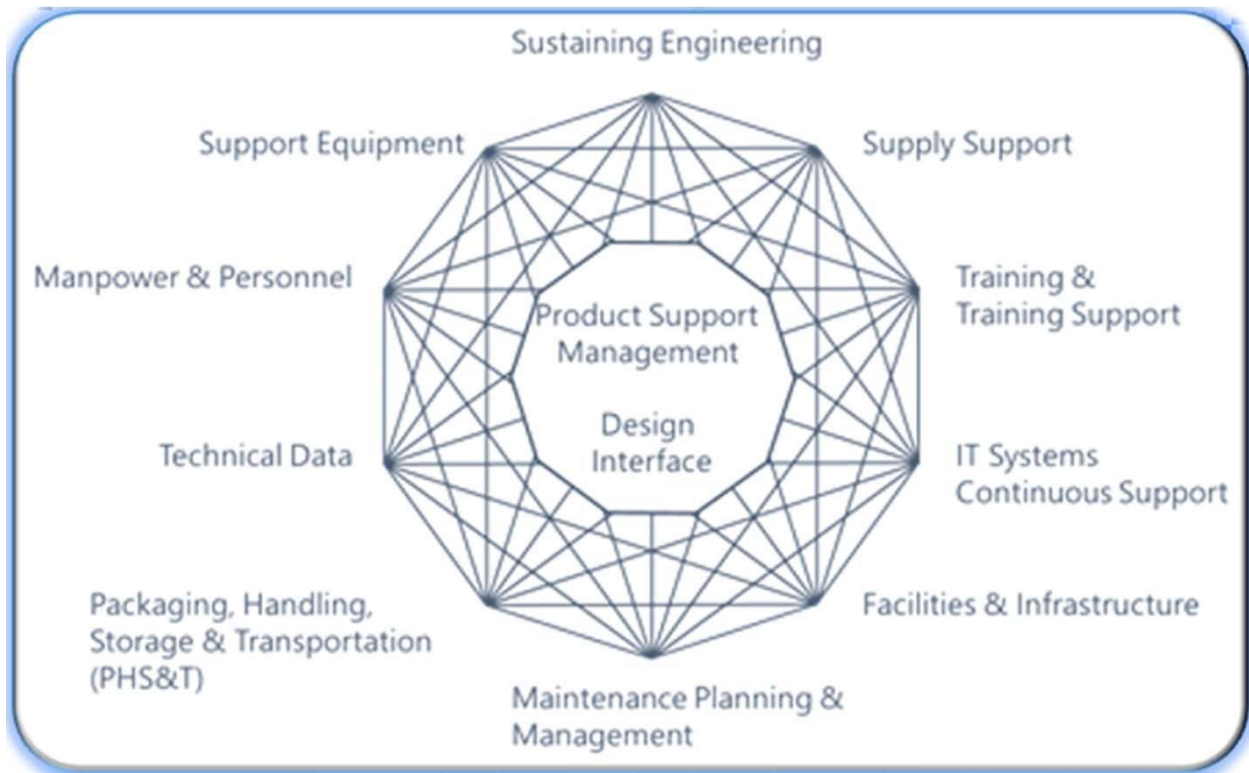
Sustaining Engineering

Support Equipment

Supply Support

Manpower & Personnel

Training & Training Support

Product Support Management

Design Interface

Technical Data

IT Systems Continuous Support

Packaging, Handling, Storage & Transportation (PHS&T)

Facilities & Infrastructure

Maintenance Planning & Management